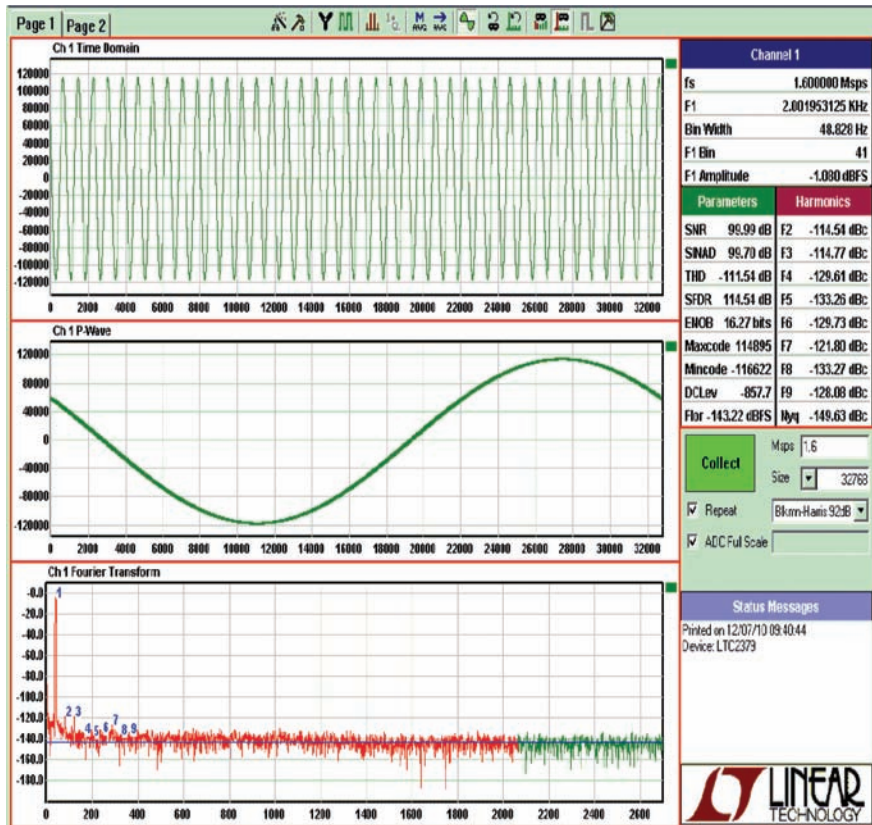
Page 1 Page 2

Ch 1 Time Domain

120000
100000
80000
60000
40000
20000
0
-20000
-40000
-60000
-80000
-100000
-120000

0 2000 4000 6000 8000 10000 12000 14000 16000 18000 20000 22000 24000 26000 28000 30000 32000

Ch 1 P-Wave

120000
80000
40000
0
-40000
-80000
-120000

0 2000 4000 6000 8000 10000 12000 14000 16000 18000 20000 22000 24000 26000 28000 30000 32000

Ch 1 Fourier Transform

-0.0
-20.0
-40.0
-60.0
-80.0
-100.0
-120.0
-140.0
-160.0
-180.0

1
2 3
4 5 6 7 8 9

0 200 400 600 800 1000 1200 1400 1600 1800 2000 2200 2400 2600

Channel 1

| | |
|---|---|
| fs | 1.600000 Msps |
| F1 | 2.001953125 KHz |
| Bin Width | 48.828 Hz |
| F1 Bin | 41 |
| F1 Amplitude | -1.080 dBFS |

| Parameters | | Harmonics | |
|---|---|---|---|
| SNR | 99.99 dB | F2 | -114.54 dBc |
| SINAD | 99.70 dB | F3 | -114.77 dBc |
| THD | -111.51 dB | F4 | -129.61 dBc |
| SFDR | 114.51 dB | F5 | -133.26 dBc |
| ENOB | 16.27 bits | F6 | -129.73 dBc |
| Maxcode | 114895 | F7 | -121.80 dBc |
| Mincode | -116622 | F8 | -133.27 dBc |
| DCLev | -857.7 | F9 | -128.08 dBc |
| Flor | -143.22 dBFS | Nyq | -149.63 dBc |

Collect
Msps 1.6
Size 32768
Repeat
Bkmn-Harris 92dB
ADC Full Scale

Status Messages

Printed on 12/07/10 09:40:44
Device: LTC2379

LINEAR TECHNOLOGY